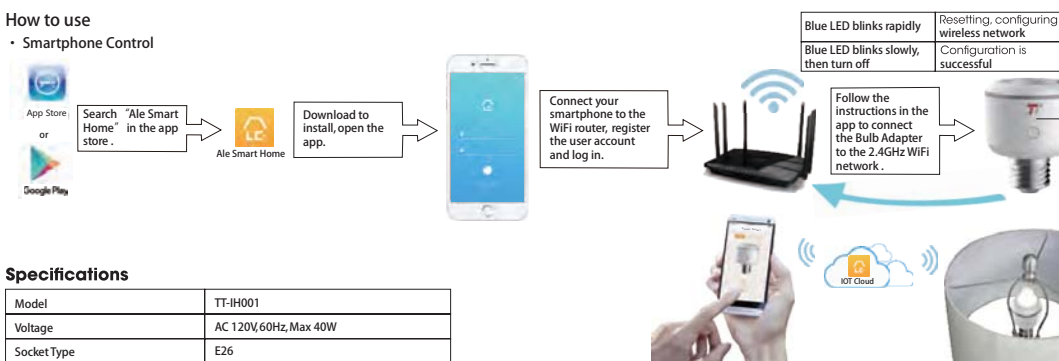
How to use

・ Smartphone Control

App Store

or

Google Play

Search "Ale Smart Home" in the app store .

Ale Smart Home

Download to install, open the app.

Connect your smartphone to the WiFi router, register the user account and log in.

| Blue LED blinks rapidly | Resetting, configuring wireless network |
|---|---|
| Blue LED blinks slowly, then turn off | Configuration is successful |

Follow the instructions in the app to connect the Bulb Adapter to the 2.4GHz WiFi network .

IOT Cloud

Specifications

| Model | TT-IH001 |
|---|---|
| Voltage | AC 120V, 60Hz, Max 40W |
| Socket Type | E26 |